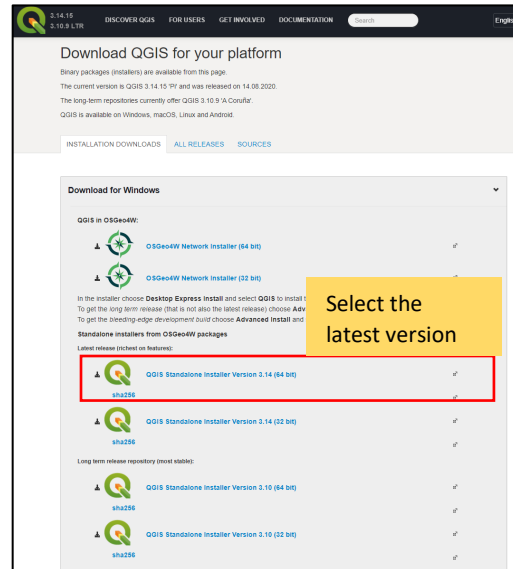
3.14.15
2.10.9 LTR

DISCOVER QGIS FOR USERS GET INVOLVED DOCUMENTATION Search Englis

Download QGIS for your platform

Binary packages (installers) are available from this page.

The current version is QGIS 3.14.15 'Pi' and was released on 14.08.2020.

The long-term repositories currently offer QGIS 3.10.9 'A Coruña'.

QGIS is available on Windows, macOS, Linux and Android.

INSTALLATION DOWNLOADS ALL RELEASES SOURCES

Download for Windows

QGIS in OSGeo4W:

OSGeo4W Network Installer (64 bit)

OSGeo4W Network Installer (32 bit)

In the installer choose Desktop Express Install and select QGIS to install t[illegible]
To get the long term release (that is not also the latest release) choose Adv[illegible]
To get the bleeding-edge development build choose Advanced Install and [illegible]

Standalone installers from OSGeo4W packages

Latest release (richest on features):

Select the latest version

QGIS Standalone Installer Version 3.14 (64 bit)
sha256

QGIS Standalone Installer Version 3.14 (32 bit)
sha256

Long term release repository (most stable):

QGIS Standalone Installer Version 3.10 (64 bit)
sha256

QGIS Standalone Installer Version 3.10 (32 bit)
sha256